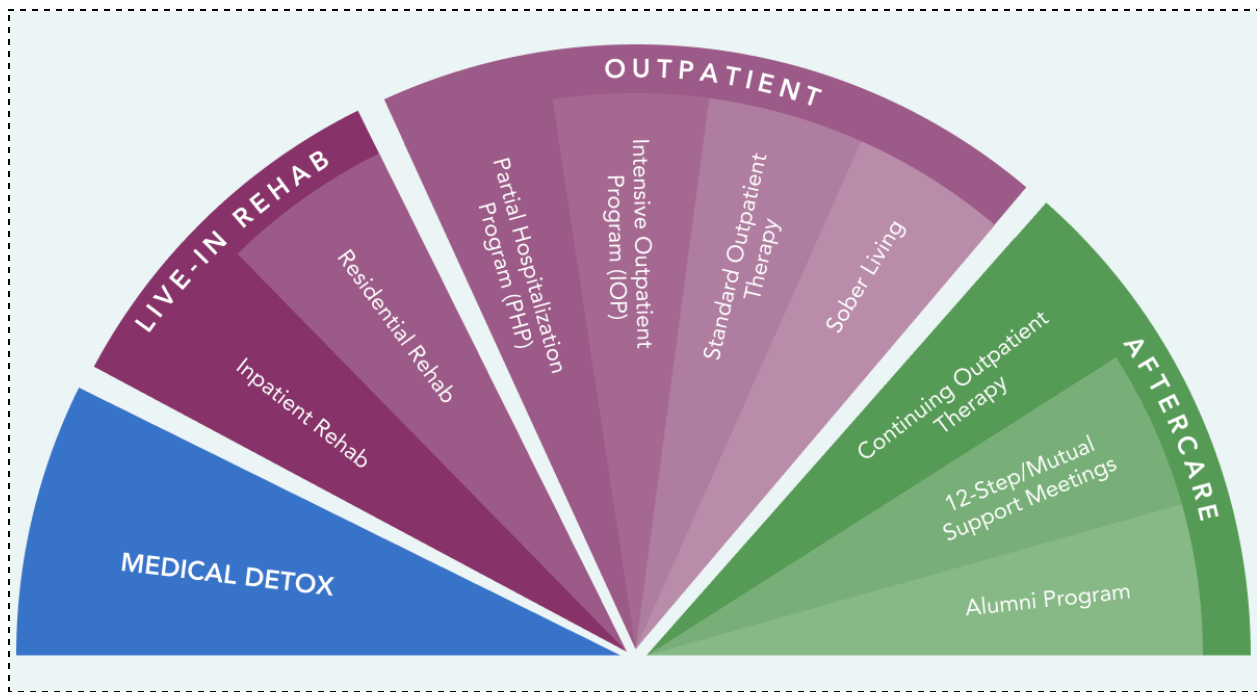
MEDICAL DETOX

LIVE-IN REHAB
Inpatient Rehab
Residential Rehab

OUTPATIENT
Partial Hospitalization Program (PHP)
Intensive Outpatient Program (IOP)
Standard Outpatient Therapy
Sober Living

AFTERCARE
Continuing Outpatient Therapy
12-Step/Mutual Support Meetings
Alumni Program